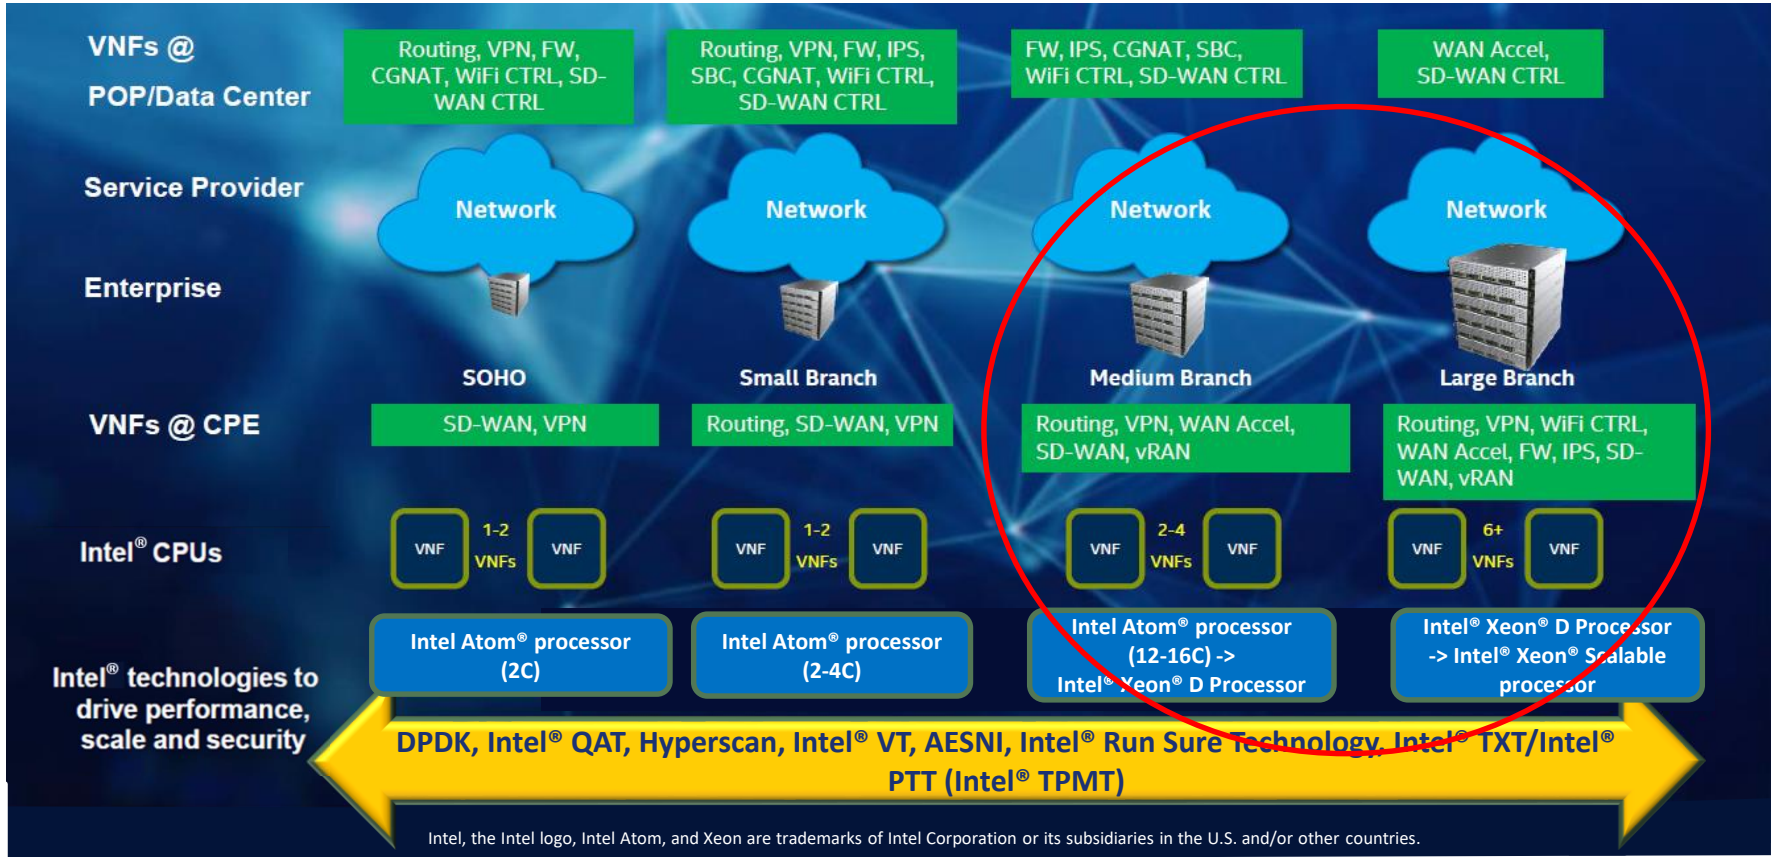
VNFs @ POP/Data Center

Routing, VPN, FW, CGNAT, WiFi CTRL, SD-WAN CTRL

Routing, VPN, FW, IPS, SBC, CGNAT, WiFi CTRL, SD-WAN CTRL

FW, IPS, CGNAT, SBC, WiFi CTRL, SD-WAN CTRL

WAN Accel, SD-WAN CTRL

Service Provider

Network

Network

Network

Network

Enterprise

SOHO

Small Branch

Medium Branch

Large Branch

VNFs @ CPE

SD-WAN, VPN

Routing, SD-WAN, VPN

Routing, VPN, WAN Accel, SD-WAN, vRAN

Routing, VPN, WiFi CTRL, WAN Accel, FW, IPS, SD-WAN, vRAN

Intel® CPUs

VNF 1-2 VNFs VNF

VNF 1-2 VNFs VNF

VNF 2-4 VNFs VNF

VNF 6+ VNFs VNF

Intel® technologies to drive performance, scale and security

Intel Atom® processor (2C)

Intel Atom® processor (2-4C)

Intel Atom® processor (12-16C) -> Intel® Xeon® D Processor

Intel® Xeon® D Processor -> Intel® Xeon® Scalable processor

DPDK, Intel® QAT, Hyperscan, Intel® VT, AESNI, Intel® Run Sure Technology, Intel® TXT/Intel® PTT (Intel® TPMT)

Intel, the Intel logo, Intel Atom, and Xeon are trademarks of Intel Corporation or its subsidiaries in the U.S. and/or other countries.